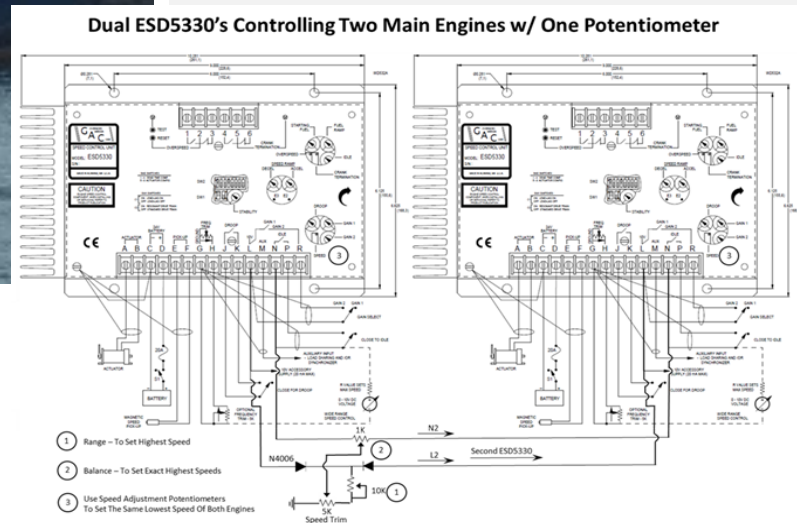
Dual ESD5330's Controlling Two Main Engines w/ One Potentiometer

GAC
SPEED CONTROL UNIT
MODEL ESD5330
CAUTION
TEST
RESET
OVERSPEED
1 2 3 4 5 6
STARTING FUEL
FUEL RAMP
OVERSPEED
IDLE
CRANK TERMINATION
DIESEL
GAS
DEADBAND
STABILITY
DROOP
GAIN 1
GAIN 2
SPEED
3
CE
ACTUATOR
BATTERY
PICK-UP
A B C D E F G H J K L M N P R
GAIN 2
GAIN 1
GAIN SELECT
CLOSE TO IDLE
AUXILIARY INPUT LOAD SHARING AND /OR SYNCHRONIZER
10V ACCESSORY SUPPLY (20 mA MAX)
CLOSE FOR DROOP
OPTIONAL FREQUENCY TRIM
MAGNETIC SPEED PICK-UP
SIDE RANGE SPEED CONTROL
ACTUATOR
BATTERY
0 - 10 VDC VOLTAGE

GAC
SPEED CONTROL UNIT
MODEL ESD5330
CAUTION
CE
A B C D E F G H J K L M N P R
3
GAIN SELECT
CLOSE TO IDLE
ACTUATOR
BATTERY
MAGNETIC SPEED PICK-UP
CLOSE FOR DROOP

N2
L2
Second ESD5330
1K
2
N4006
10K
1
5K
Speed Trim

1 Range – To Set Highest Speed

2 Balance – To Set Exact Highest Speeds

3 Use Speed Adjustment Potentiometers To Set The Same Lowest Speed Of Both Engines